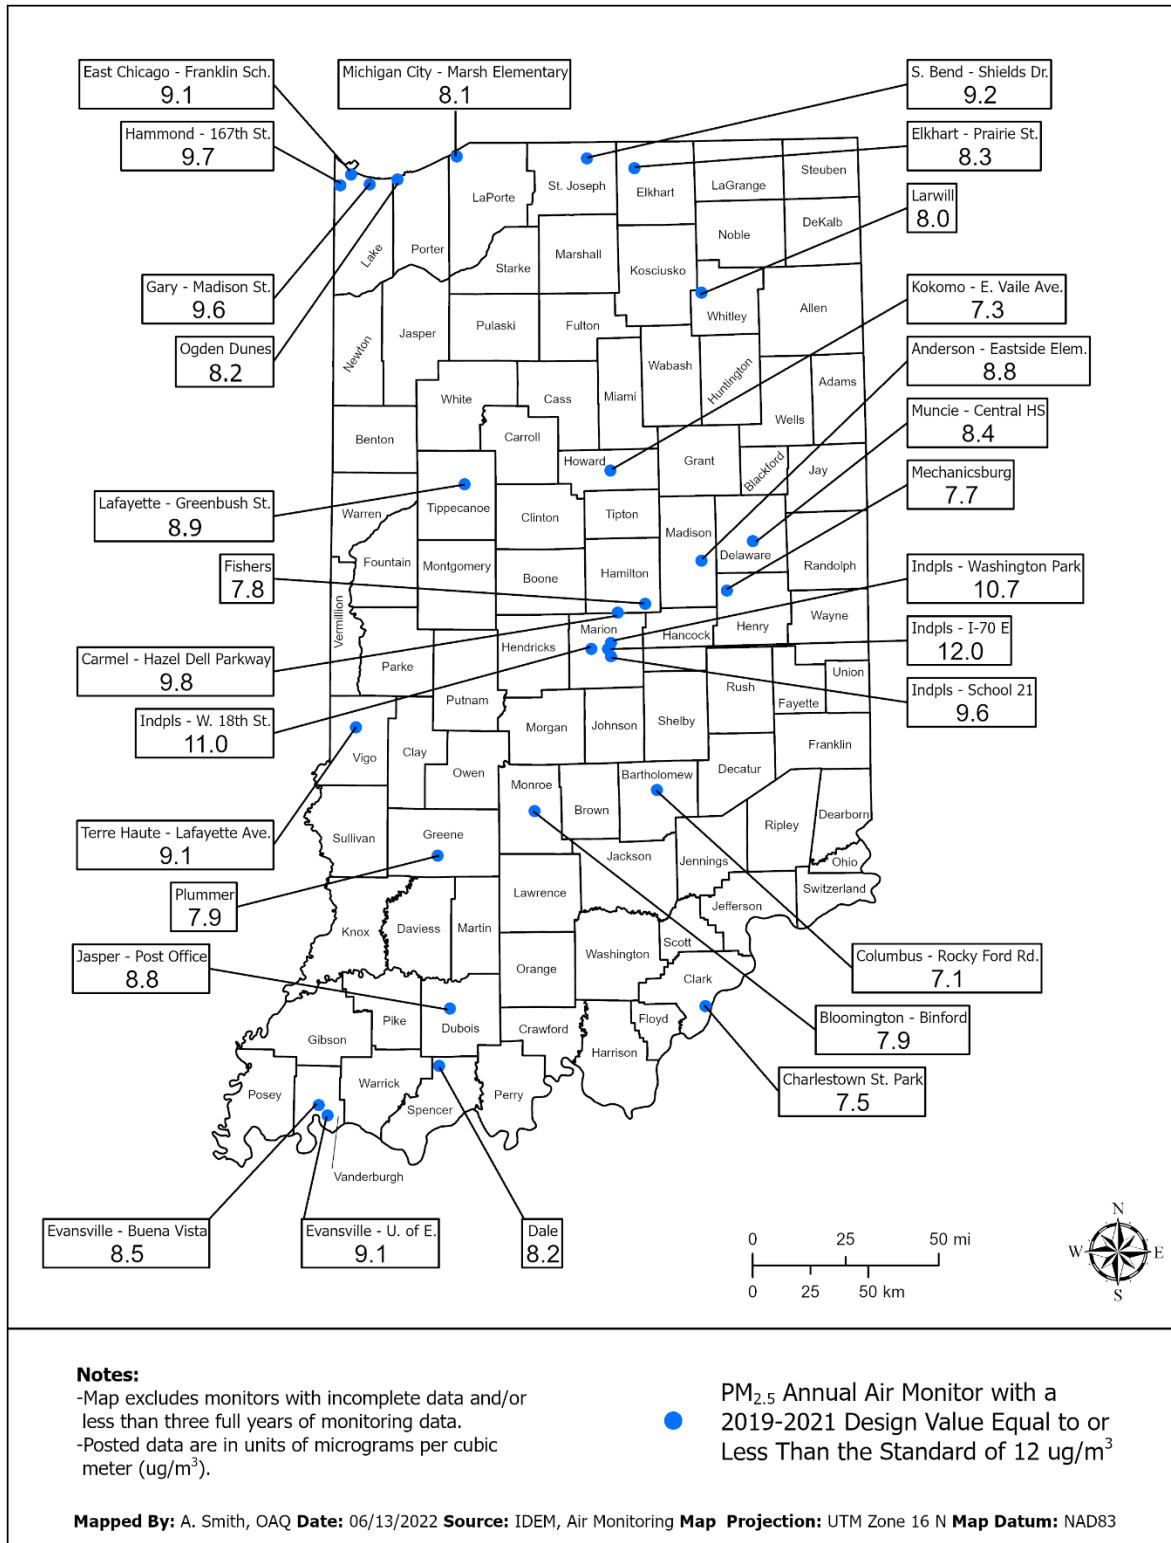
East Chicago - Franklin Sch.
9.1

Michigan City - Marsh Elementary
8.1

S. Bend - Shields Dr.
9.2

Hammond - 167th St.
9.7

Elkhart - Prairie St.
8.3

Larwill
8.0

Gary - Madison St.
9.6

Kokomo - E. Vaile Ave.
7.3

Ogden Dunes
8.2

Anderson - Eastside Elem.
8.8

Muncie - Central HS
8.4

Mechanicsburg
7.7

Lafayette - Greenbush St.
8.9

Fishers
7.8

Indpls - Washington Park
10.7

Carmel - Hazel Dell Parkway
9.8

Indpls - I-70 E
12.0

Indpls - School 21
9.6

Indpls - W. 18th St.
11.0

Terre Haute - Lafayette Ave.
9.1

Plummer
7.9

Jasper - Post Office
8.8

Columbus - Rocky Ford Rd.
7.1

Bloomington - Binford
7.9

Charlestown St. Park
7.5

Evansville - Buena Vista
8.5

Evansville - U. of E.
9.1

Dale
8.2

LaPorte St. Joseph Elkhart LaGrange Steuben Lake Porter Starke Marshall Kosciusko Noble DeKalb Whitley Allen Newton Jasper Pulaski Fulton Wabash Huntington Adams Wells White Cass Miami Benton Carroll Howard Grant Blackford Jay Warren Tippecanoe Clinton Tipton Madison Delaware Randolph Fountain Montgomery Boone Hamilton Vermillion Parke Hendricks Marion Hancock Henry Wayne Union Putnam Rush Fayette Morgan Johnson Shelby Vigo Clay Owen Franklin Decatur Monroe Bartholomew Brown Ripley Dearborn Sullivan Greene Jackson Jennings Ohio Lawrence Switzerland Jefferson Knox Daviess Martin Scott Orange Washington Clark Pike Dubois Crawford Floyd Gibson Harrison Posey Warrick Spencer Perry Vanderburgh

0 25 50 mi
0 25 50 km

N
W E
S

Notes:
-Map excludes monitors with incomplete data and/or less than three full years of monitoring data.
-Posted data are in units of micrograms per cubic meter (ug/m$^3$).

PM$_{2.5}$ Annual Air Monitor with a 2019-2021 Design Value Equal to or Less Than the Standard of 12 ug/m$^3$

Mapped By: A. Smith, OAQ Date: 06/13/2022 Source: IDEM, Air Monitoring Map Projection: UTM Zone 16 N Map Datum: NAD83